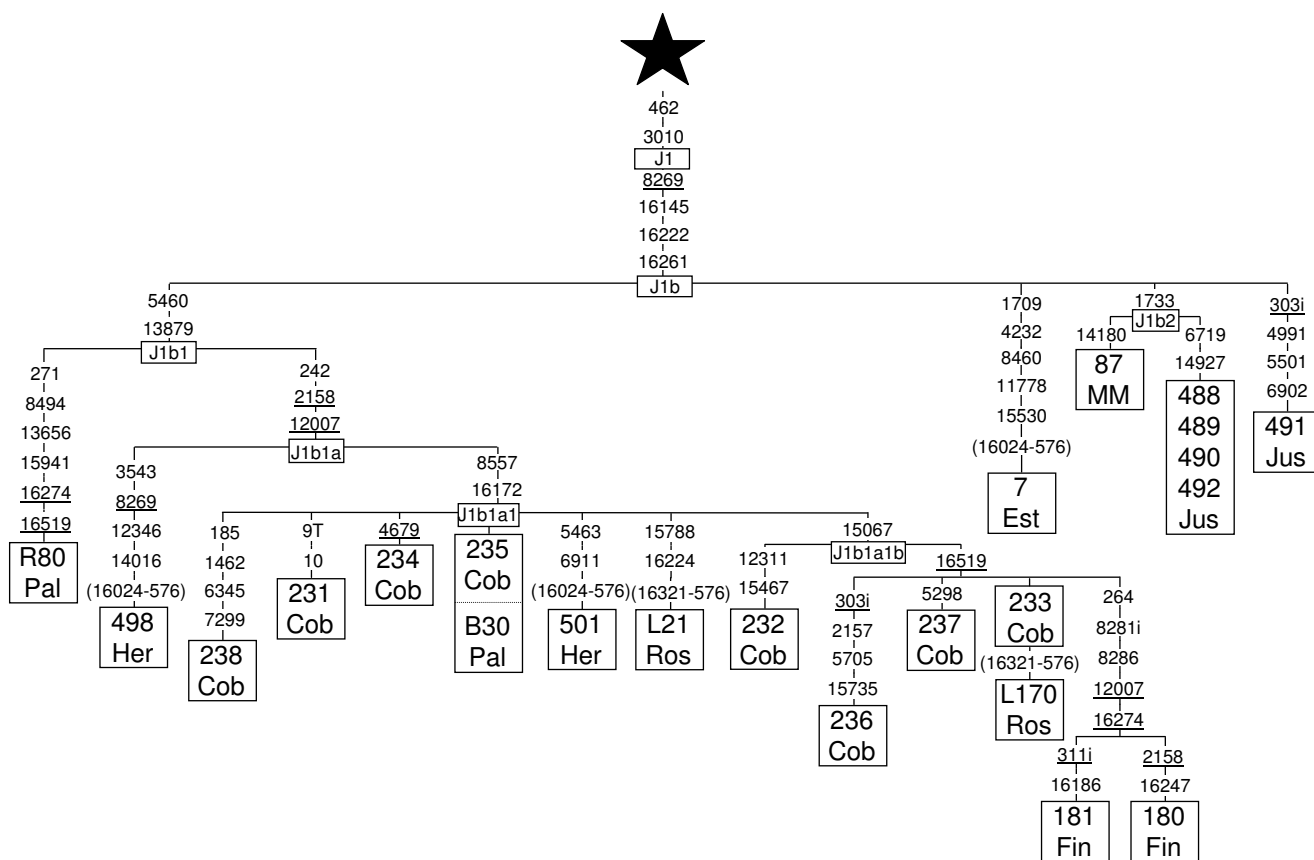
462
3010
J1
8269
16145
16222
16261
J1b

5460
13879
J1b1

271
8494
13656
15941
16274
16519
R80
Pal

242
2158
12007
J1b1a

3543
8269
12346
14016
(16024-576)
498
Her

8557
16172
J1b1a1

185
1462
6345
7299
238
Cob

9T
10
231
Cob

4679
234
Cob

235
Cob
B30
Pal

5463
6911
(16024-576)
501
Her

15788
16224
(16321-576)
L21
Ros

15067
J1b1a1b

12311
15467
232
Cob

16519

303i
2157
5705
15735
236
Cob

5298
237
Cob

233
Cob
(16321-576)
L170
Ros

264
8281i
8286
12007
16274

311i
16186
181
Fin

2158
16247
180
Fin

1709
4232
8460
11778
15530
(16024-576)
7
Est

1733
J1b2
14180
87
MM

6719
14927
488
489
490
492
Jus

303i
4991
5501
6902
491
Jus